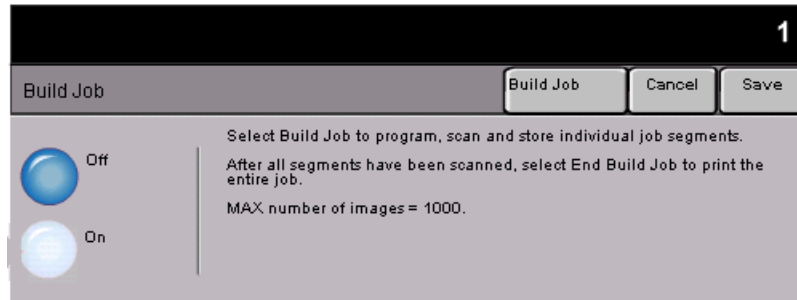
1

Build Job

Build Job

Cancel

Save

Off

On

Select Build Job to program, scan and store individual job segments.

After all segments have been scanned, select End Build Job to print the entire job.

MAX number of images = 1000.